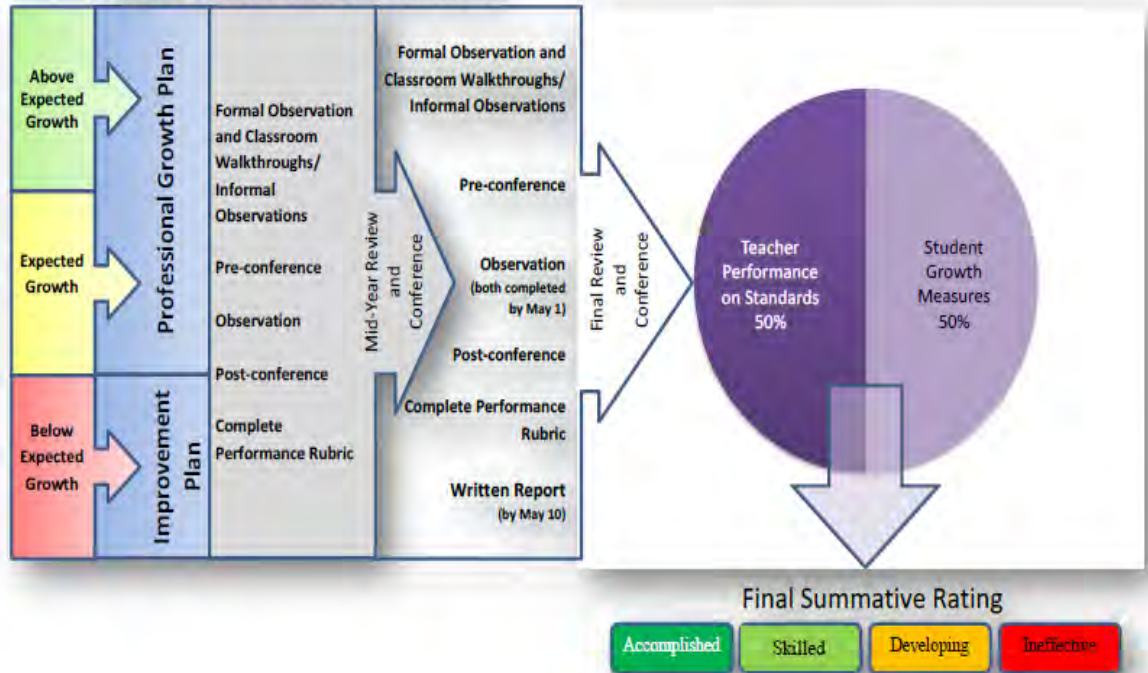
Above Expected Growth

Expected Growth

Below Expected Growth

Professional Growth Plan

Improvement Plan

Formal Observation and Classroom Walkthroughs/ Informal Observations

Pre-conference

Observation

Post-conference

Complete Performance Rubric

Mid-Year Review and Conference

Formal Observation and Classroom Walkthroughs/ Informal Observations

Pre-conference

Observation (both completed by May 1)

Post-conference

Complete Performance Rubric

Written Report (by May 10)

Final Review and Conference

Teacher Performance on Standards 50%

Student Growth Measures 50%

Final Summative Rating

Accomplished

Skilled

Developing

Ineffective